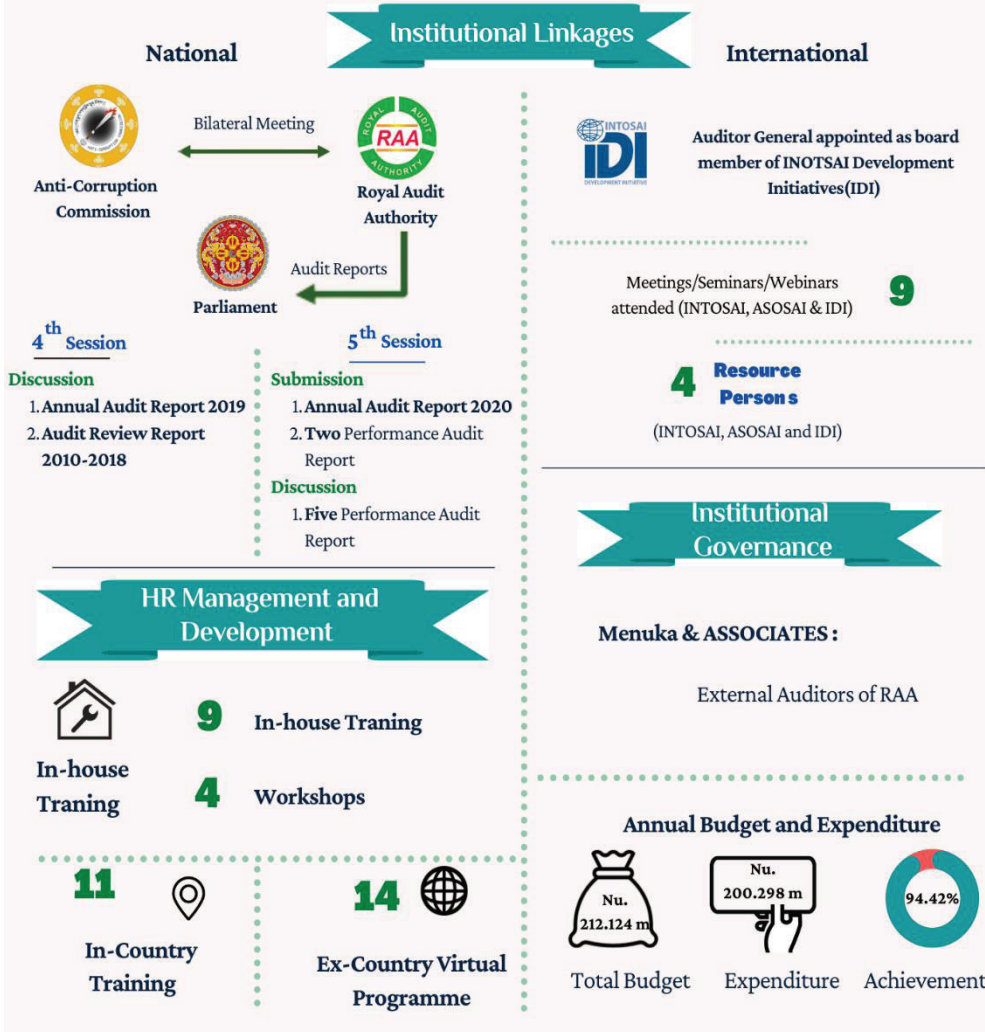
Institutional Linkages

National

Bilateral Meeting

Anti-Corruption Commission

ROYAL RAA AUDIT AUTHORITY

Royal Audit Authority

Audit Reports

Parliament

$4^{th}$ Session

Discussion

1. Annual Audit Report 2019
2. Audit Review Report 2010-2018

$5^{th}$ Session

Submission

1. Annual Audit Report 2020
2. Two Performance Audit Report

Discussion

1. Five Performance Audit Report

International

INTOSAI IDI DEVELOPMENT INITIATIVE

Auditor General appointed as board member of INOTSAI Development Initiatives(IDI)

Meetings/Seminars/Webinars attended (INTOSAI, ASOSAI & IDI)

9

4 Resource Person s

(INTOSAI, ASOSAI and IDI)

Institutional Governance

Menuka & ASSOCIATES :

External Auditors of RAA

HR Management and Development

In-house Traning

9 In-house Traning

4 Workshops

11

In-Country Training

14

Ex-Country Virtual Programme

Annual Budget and Expenditure

Nu. 212.124 m

Total Budget

Nu. 200.298 m

Expenditure

94.42%

Achievement